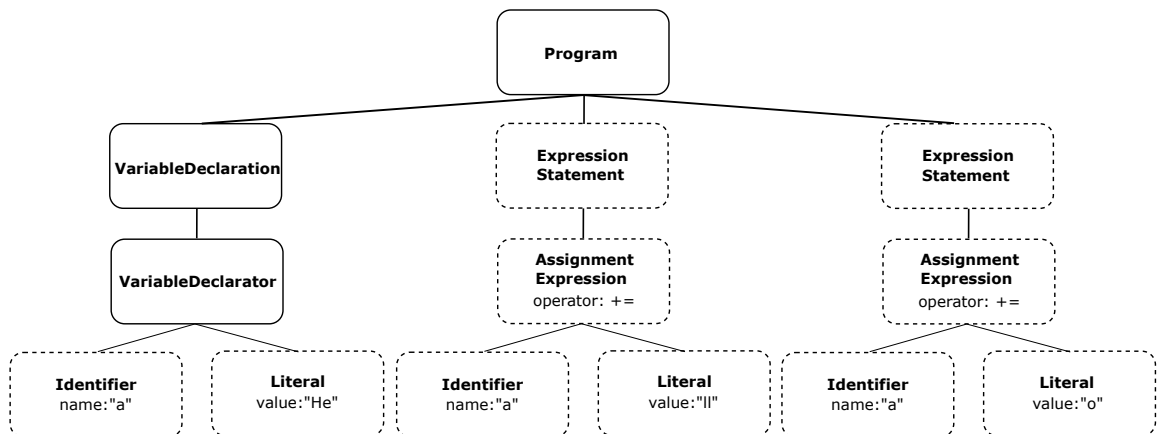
Program

VariableDeclaration

VariableDeclarator

Identifier
name:"a"

Literal
value:"He"

Expression Statement

Assignment Expression
operator: +=

Identifier
name:"a"

Literal
value:"ll"

Expression Statement

Assignment Expression
operator: +=

Identifier
name:"a"

Literal
value:"o"